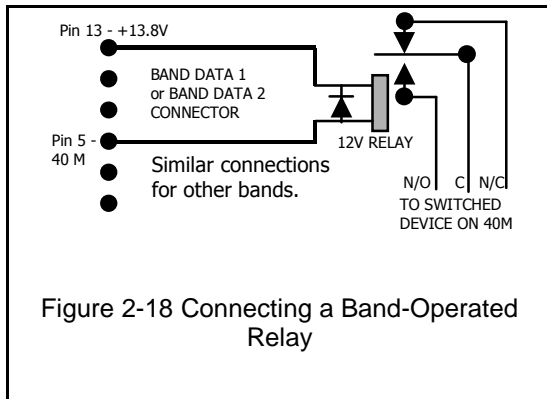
Pin 13 - +13.8V

BAND DATA 1 or BAND DATA 2 CONNECTOR

Pin 5 - 40 M

12V RELAY

Similar connections for other bands.

N/O C N/C

TO SWITCHED DEVICE ON 40M

Figure 2-18 Connecting a Band-Operated Relay